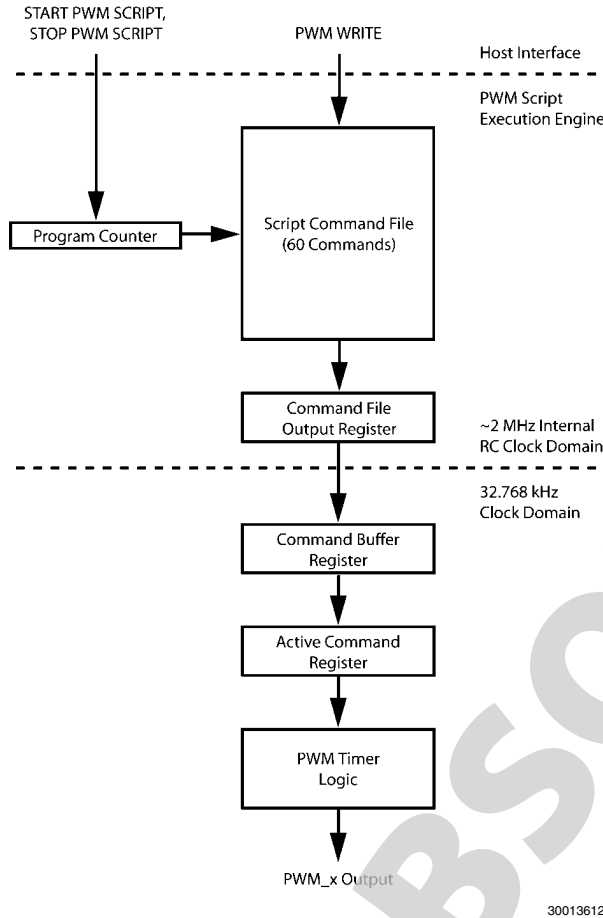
START PWM SCRIPT,
STOP PWM SCRIPT

PWM WRITE

Host Interface

PWM Script
Execution Engine

Program Counter

Script Command File
(60 Commands)

Command File
Output Register

~2 MHz Internal
RC Clock Domain

32.768 kHz
Clock Domain

Command Buffer
Register

Active Command
Register

PWM Timer
Logic

PWM_x Output

30013612